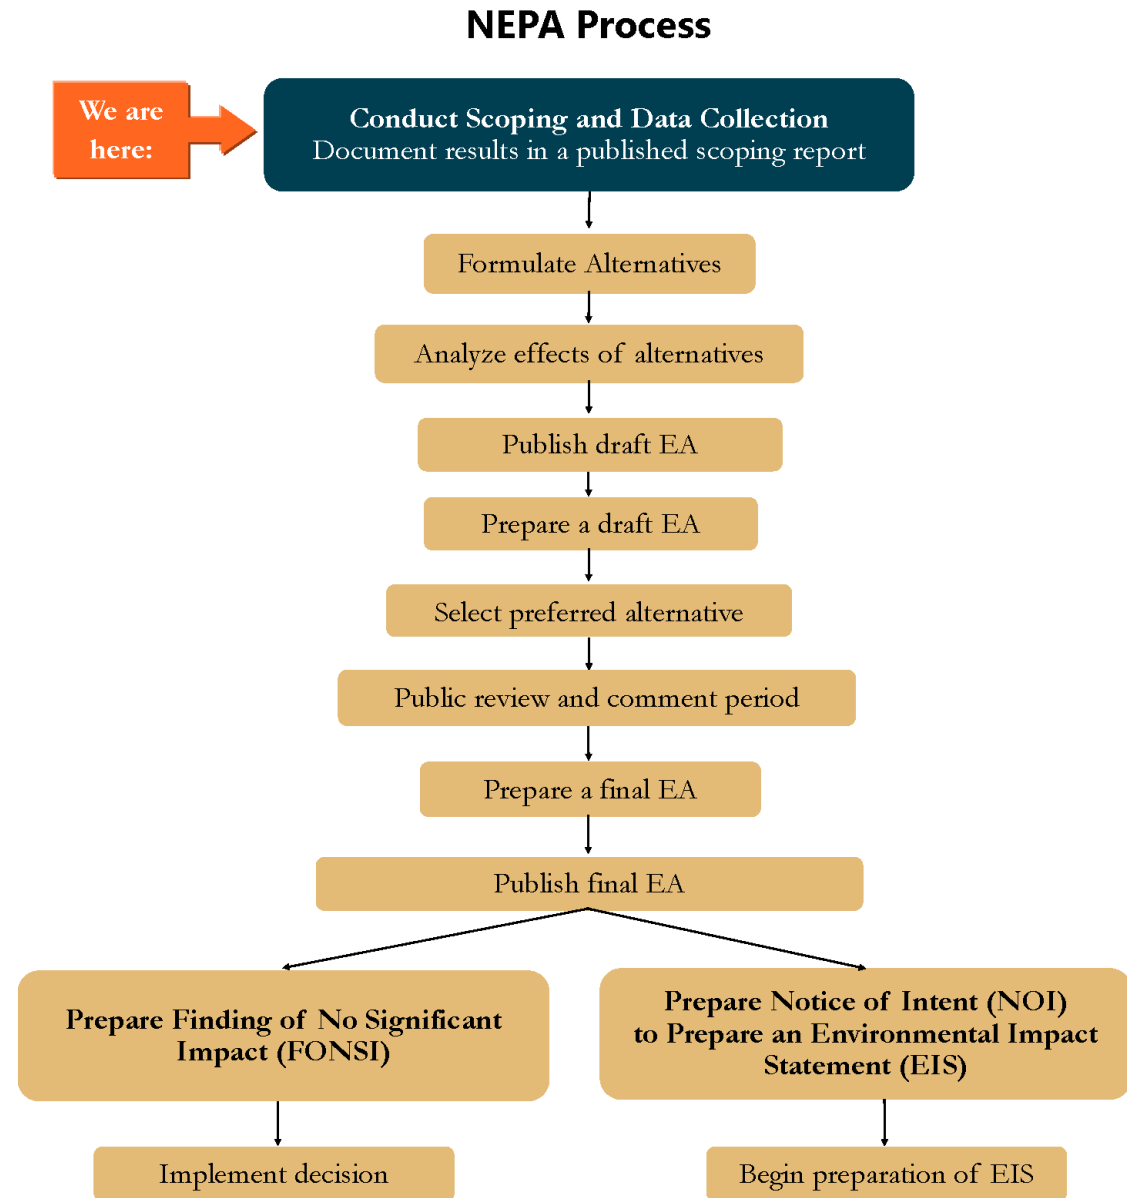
NEPA Process

We are here:

Conduct Scoping and Data Collection
Document results in a published scoping report

Formulate Alternatives

Analyze effects of alternatives

Publish draft EA

Prepare a draft EA

Select preferred alternative

Public review and comment period

Prepare a final EA

Publish final EA

Prepare Finding of No Significant Impact (FONSI)

Prepare Notice of Intent (NOI) to Prepare an Environmental Impact Statement (EIS)

Implement decision

Begin preparation of EIS